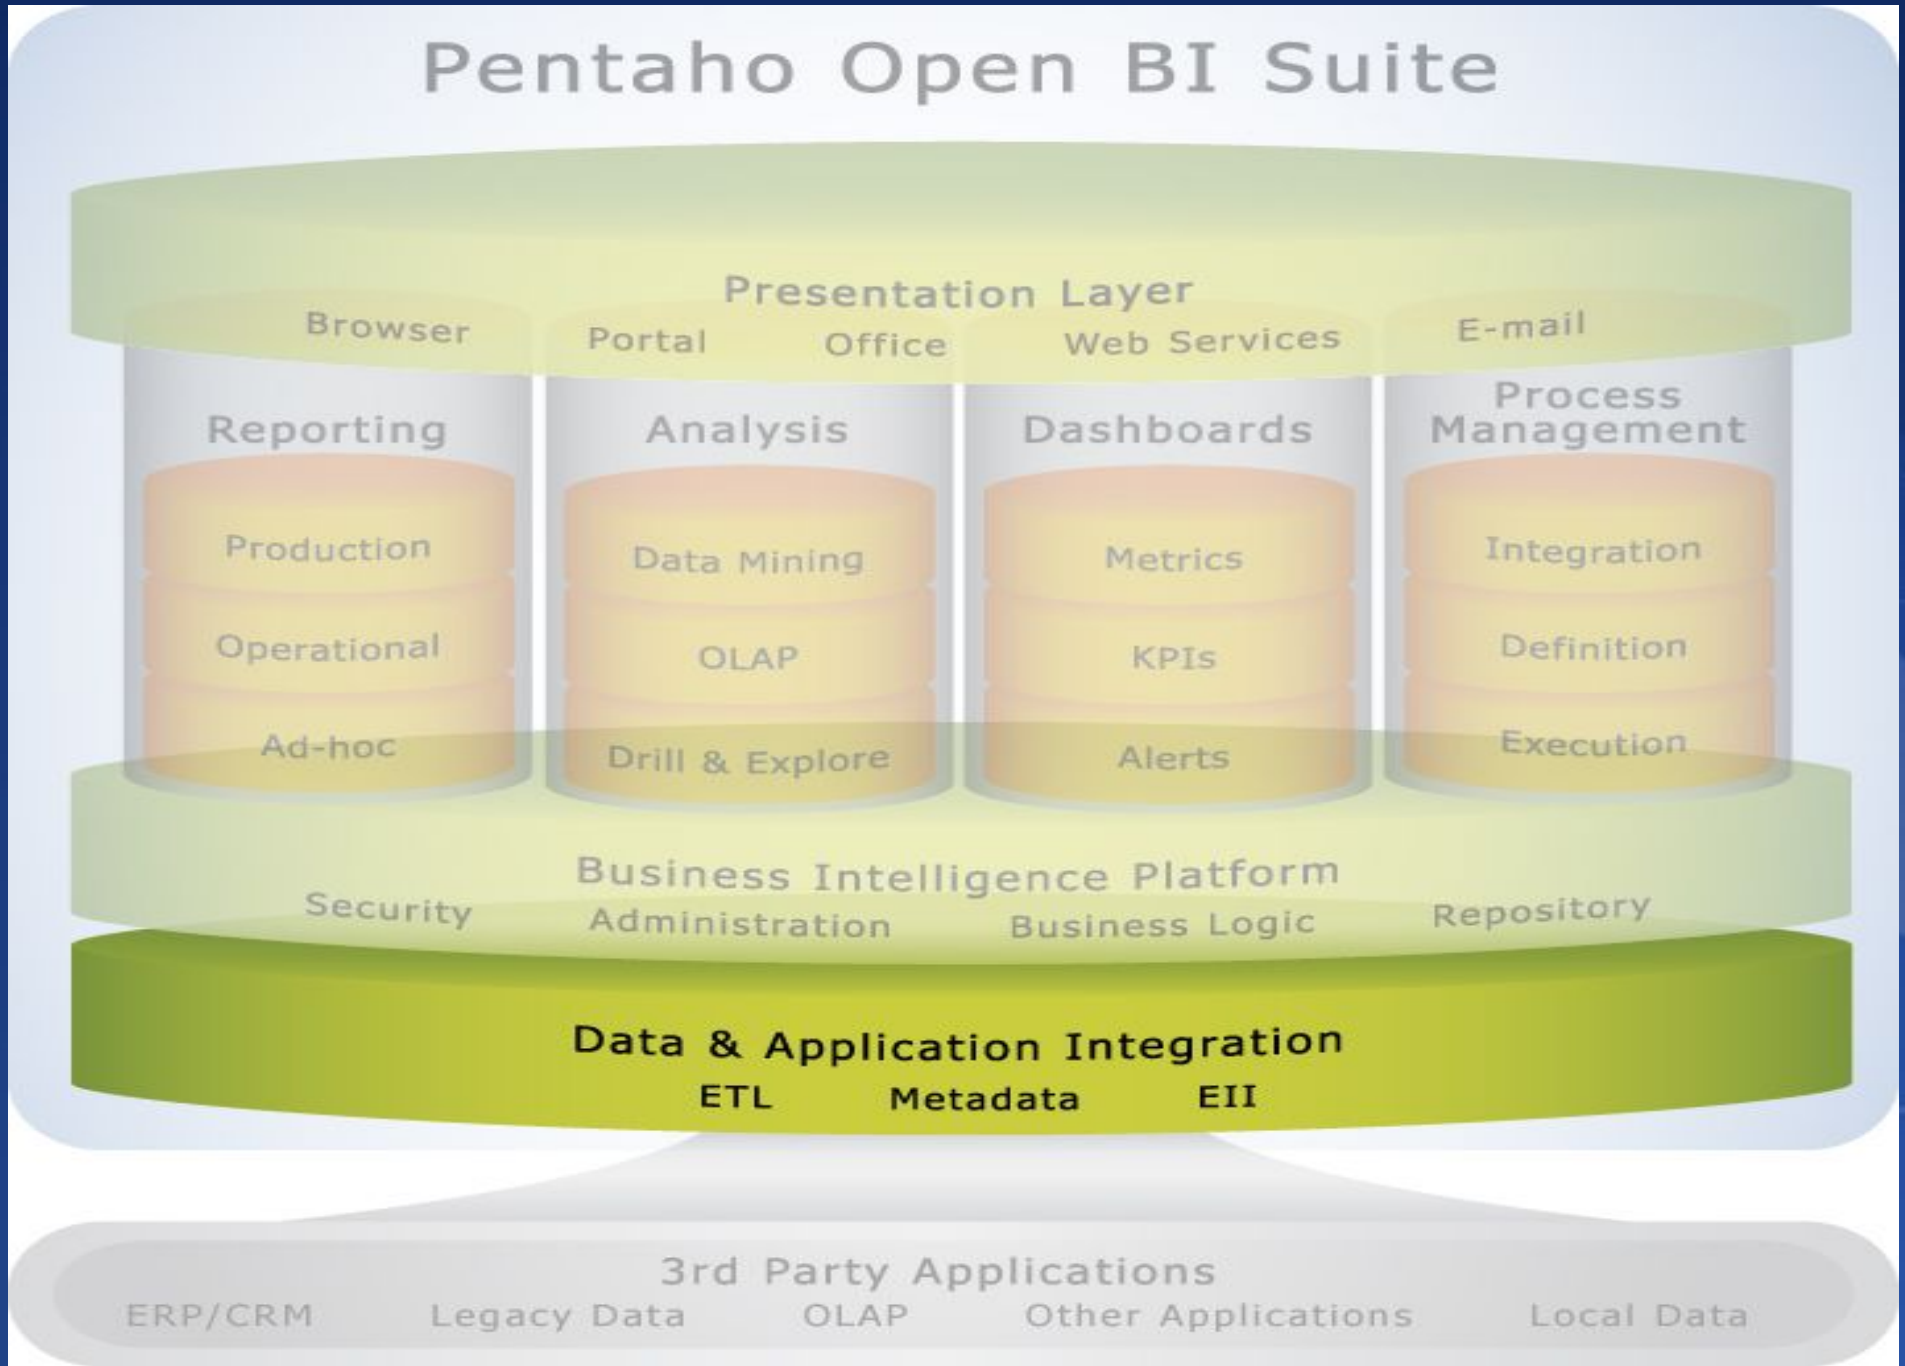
Pentaho Open BI Suite

Presentation Layer

Browser Portal Office Web Services E-mail

Reporting

Production

Operational

Ad-hoc

Analysis

Data Mining

OLAP

Drill & Explore

Dashboards

Metrics

KPIs

Alerts

Process Management

Integration

Definition

Execution

Business Intelligence Platform

Security Administration Business Logic Repository

Data & Application Integration

ETL Metadata EII

3rd Party Applications

ERP/CRM Legacy Data OLAP Other Applications Local Data